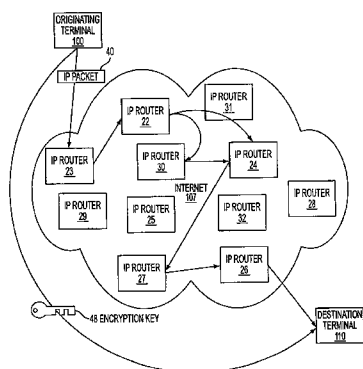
ORIGINATING TERMINAL 100

40

IP PACKET

IP ROUTER 22

IP ROUTER 31

IP ROUTER 23

IP ROUTER 30

IP ROUTER 24

INTERNET 107

IP ROUTER 29

IP ROUTER 25

IP ROUTER 32

IP ROUTER 28

IP ROUTER 27

IP ROUTER 26

48 ENCRYPTION KEY

DESTINATION TERMINAL 110